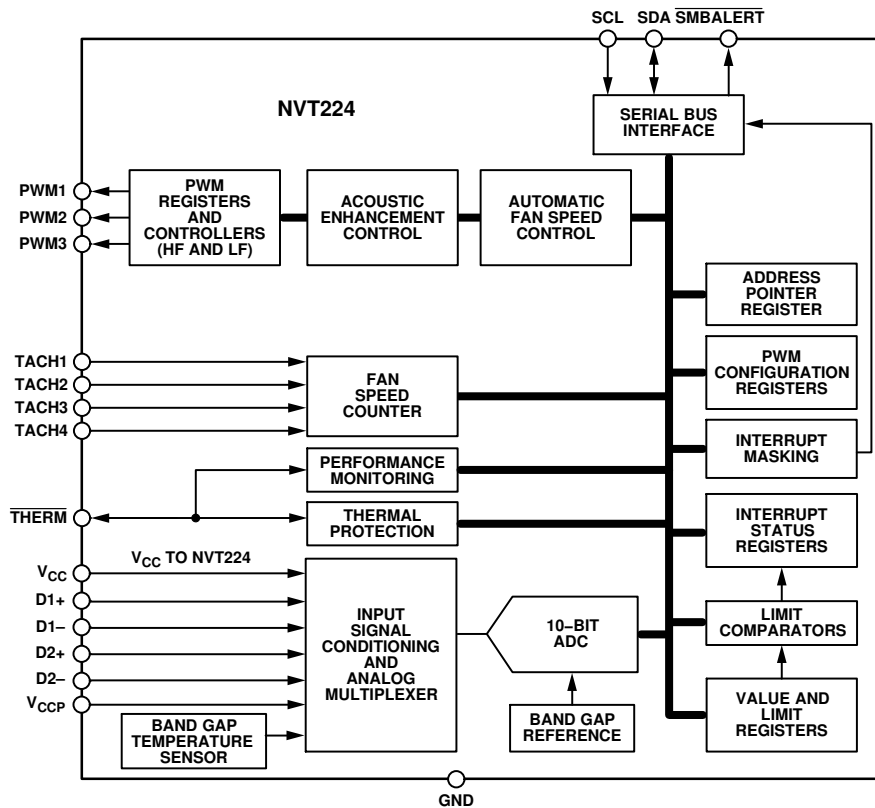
SCL SDA $\overline{SMBALERT}$

NVT224

SERIAL BUS INTERFACE

PWM1
PWM2
PWM3

PWM REGISTERS AND CONTROLLERS (HF AND LF)

ACOUSTIC ENHANCEMENT CONTROL

AUTOMATIC FAN SPEED CONTROL

ADDRESS POINTER REGISTER

PWM CONFIGURATION REGISTERS

TACH1
TACH2
TACH3
TACH4

FAN SPEED COUNTER

INTERRUPT MASKING

PERFORMANCE MONITORING

$\overline{THERM}$

THERMAL PROTECTION

INTERRUPT STATUS REGISTERS

$V_{CC}$ TO NVT224

$V_{CC}$
D1+
D1–
D2+
D2–
$V_{CCP}$

INPUT SIGNAL CONDITIONING AND ANALOG MULTIPLEXER

10–BIT ADC

LIMIT COMPARATORS

BAND GAP TEMPERATURE SENSOR

BAND GAP REFERENCE

VALUE AND LIMIT REGISTERS

GND